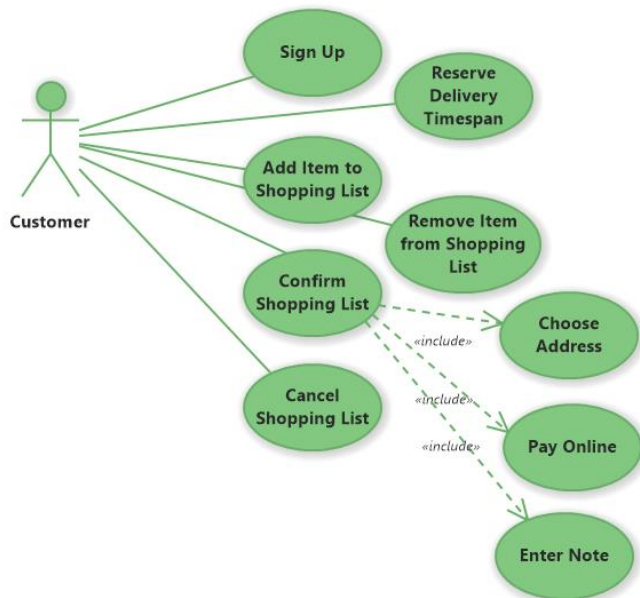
Customer

Sign Up

Reserve Delivery Timespan

Add Item to Shopping List

Remove Item from Shopping List

Confirm Shopping List

«include»

Choose Address

«include»

Pay Online

«include»

Enter Note

Cancel Shopping List